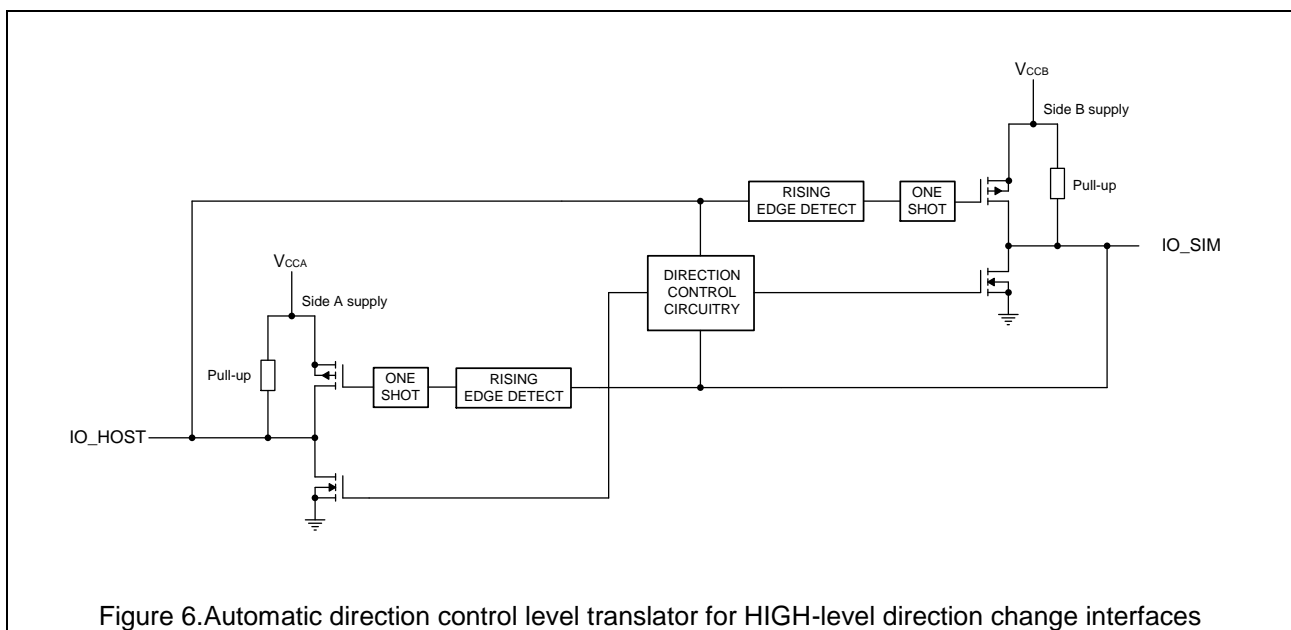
$V_{CCB}$

Side B supply

RISING EDGE DETECT

ONE SHOT

Pull-up

IO_SIM

$V_{CCA}$

Side A supply

DIRECTION CONTROL CIRCUITRY

Pull-up

ONE SHOT

RISING EDGE DETECT

IO_HOST

Figure 6.Automatic direction control level translator for HIGH-level direction change interfaces